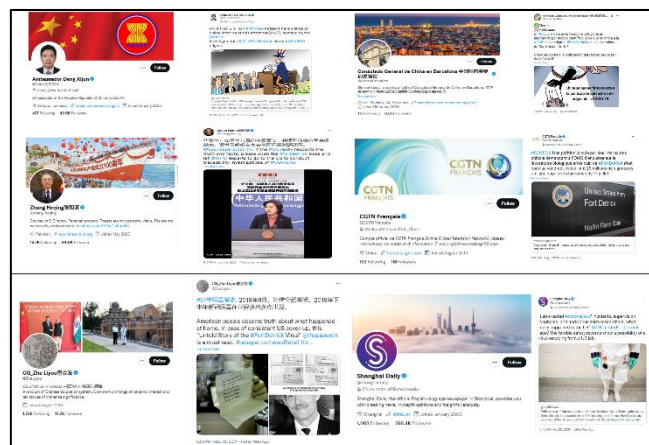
Ambassador Deng Xijun

Follow

Consulado General de China en Barcelona

Zhang Heqing张和清

Follow

CGTN Français

Follow

中华人民共和国

United States Army
Fort Detrick

CG_Zhu Liyou朱立友

American people concerns truth about what happened at home. In case of consistent US cover up, it's "untold Story of the #FortDetrick Virus"

Shanghai Daily

Follow